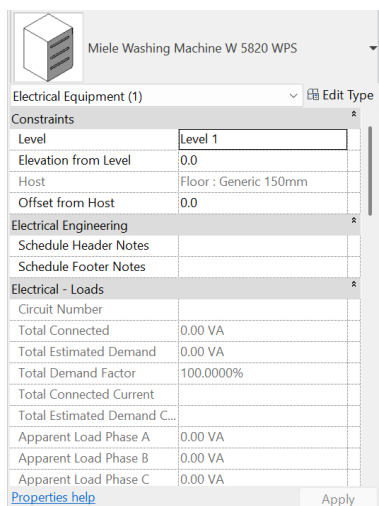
Miele Washing Machine W 5820 WPS

Electrical Equipment (1)

Edit Type

| Constraints | |
|---|---|
| Level | Level 1 |
| Elevation from Level | 0.0 |
| Host | Floor : Generic 150mm |
| Offset from Host | 0.0 |

| Electrical Engineering | |
|---|---|
| Schedule Header Notes | |
| Schedule Footer Notes | |

| Electrical - Loads | |
|---|---|
| Circuit Number | |
| Total Connected | 0.00 VA |
| Total Estimated Demand | 0.00 VA |
| Total Demand Factor | 100.0000% |
| Total Connected Current | |
| Total Estimated Demand C... | |
| Apparent Load Phase A | 0.00 VA |
| Apparent Load Phase B | 0.00 VA |
| Apparent Load Phase C | 0.00 VA |

Properties help

Apply